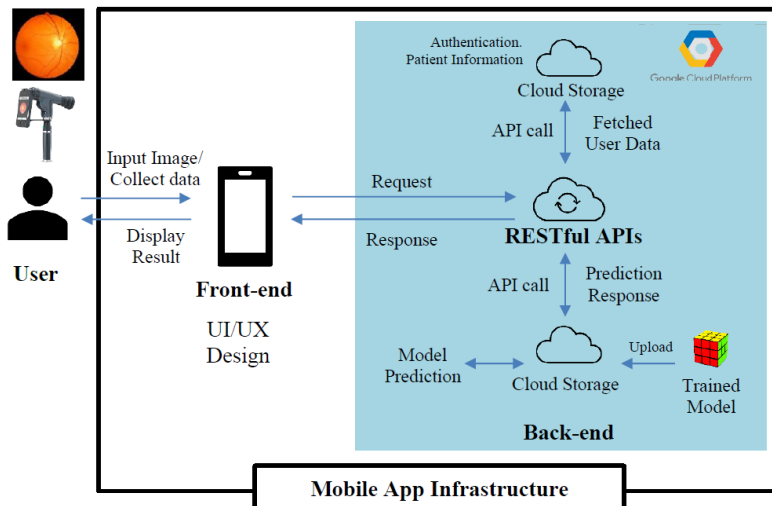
Authentication. Patient Information

Google Cloud Platform

Cloud Storage

API call

Fetched User Data

Input Image/ Collect data

Display Result

User

Request

Response

RESTful APIs

Front-end

UI/UX Design

API call

Prediction Response

Model Prediction

Cloud Storage

Upload

Trained Model

Back-end

Mobile App Infrastructure